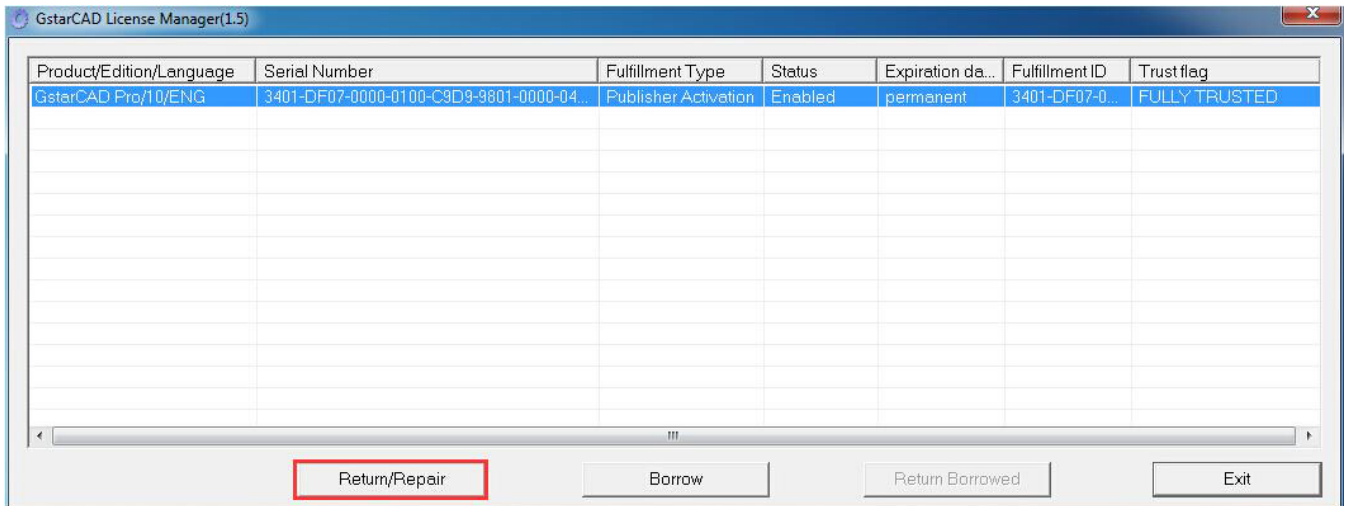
GstarCAD License Manager(1.5)

| Product/Edition/Language | Serial Number | Fulfillment Type | Status | Expiration da... | Fulfillment ID | Trust flag |
|---|---|---|---|---|---|---|
| GstarCAD Pro/10/ENG | 3401-DF07-0000-0100-C9D9-9801-0000-04... | Publisher Activation | Enabled | permanent | 3401-DF07-0... | FULLY TRUSTED |

Return/Repair

Borrow

Return Borrowed

Exit